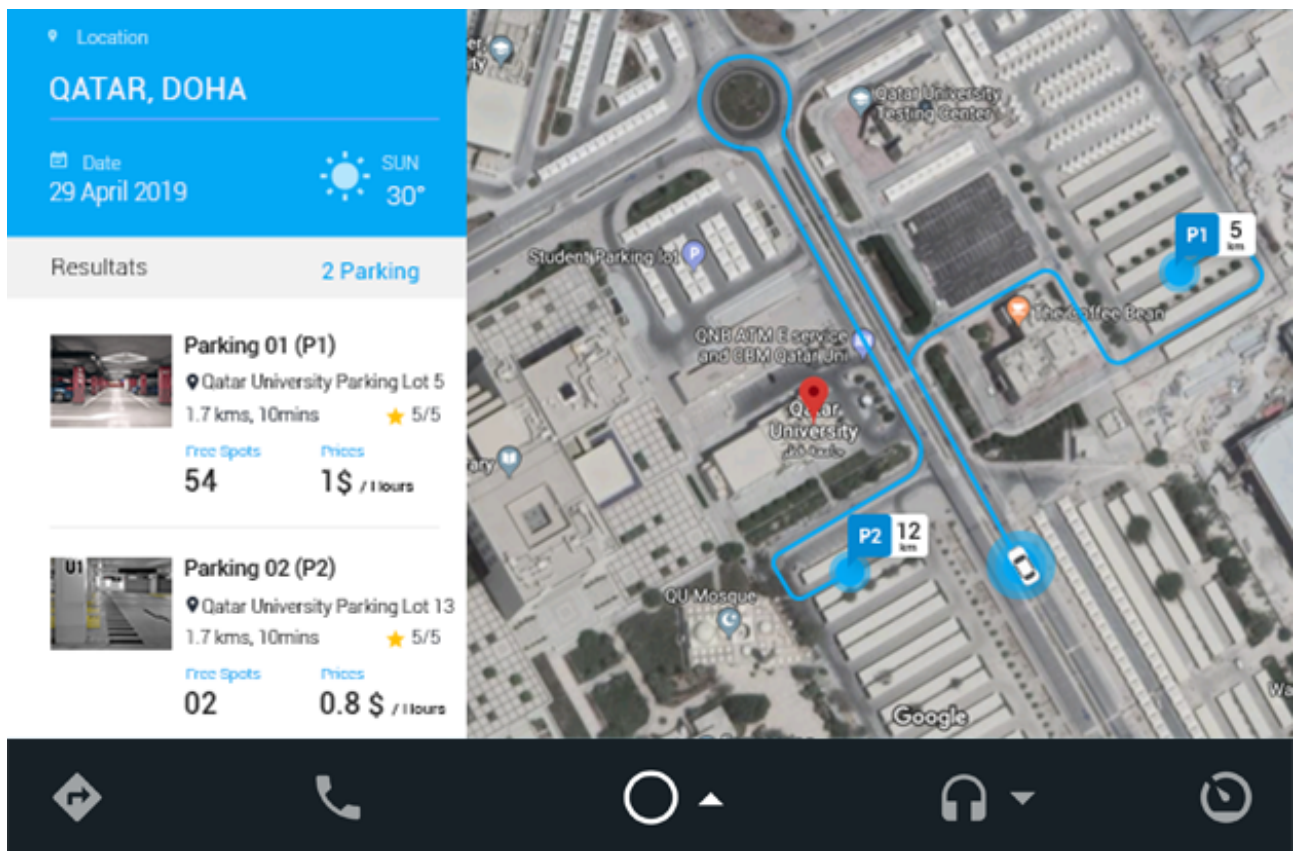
Location
QATAR, DOHA

Date
29 April 2019

SUN
30°

Resultats
2 Parking

Parking 01 (P1)
Qatar University Parking Lot 5
1.7 kms, 10mins
5/5
Free Spots
54
Prices
1$ / Hours

U1
Parking 02 (P2)
Qatar University Parking Lot 13
1.7 kms, 10mins
5/5
Free Spots
02
Prices
0.8 $ / Hours

Qatar University Testing Center
Student Parking lot
QNB ATM E service and CBM Qatar Uni
Qatar University
The Coffee Bean
P1 5 km
P2 12 km
QU Mosque
Google